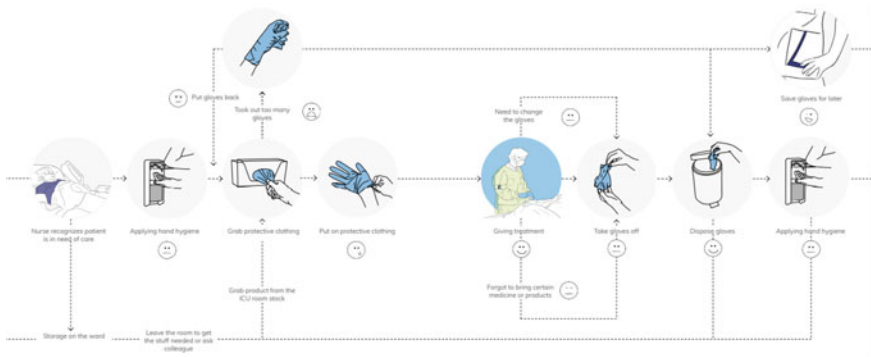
Put gloves back

Took out too many gloves

Save gloves for later

Need to change the gloves

Nurse recognizes patient is in need of care

Applying hand hygiene

Grab protective clothing

Put on protective clothing

Giving treatment

Take gloves off

Dispose gloves

Applying hand hygiene

Grab product from the ICU room stock

Forgot to bring certain medicine or products

Storage on the ward

Leave the room to get the stuff needed or ask colleague